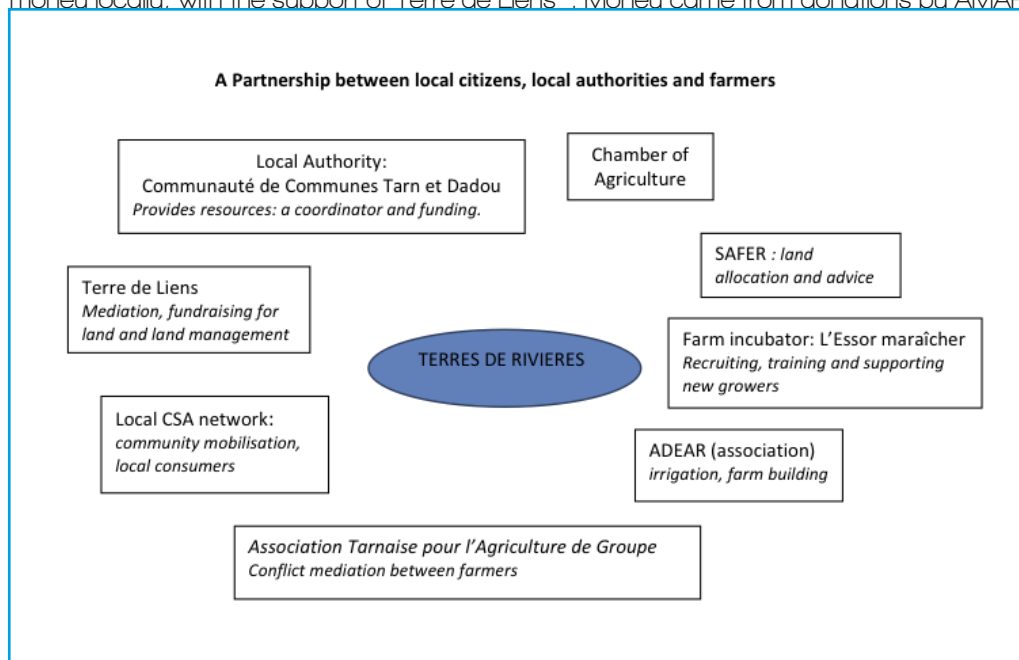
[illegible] locally, with the support of Terre de Liens . Money came from donations by AMAP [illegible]

A Partnership between local citizens, local authorities and farmers

Local Authority:
Communauté de Communes Tarn et Dadou
*Provides resources: a coordinator and funding.*

Chamber of Agriculture

SAFER *: land allocation and advice*

Terre de Liens
*Mediation, fundraising for land and land management*

TERRES DE RIVIERES

Farm incubator: L'Essor maraîcher
*Recruiting, training and supporting new growers*

Local CSA network:
*community mobilisation, local consumers*

ADEAR (association)
*irrigation, farm building*

*Association Tarnaise pour l'Agriculture de Groupe*
*Conflict mediation between farmers*